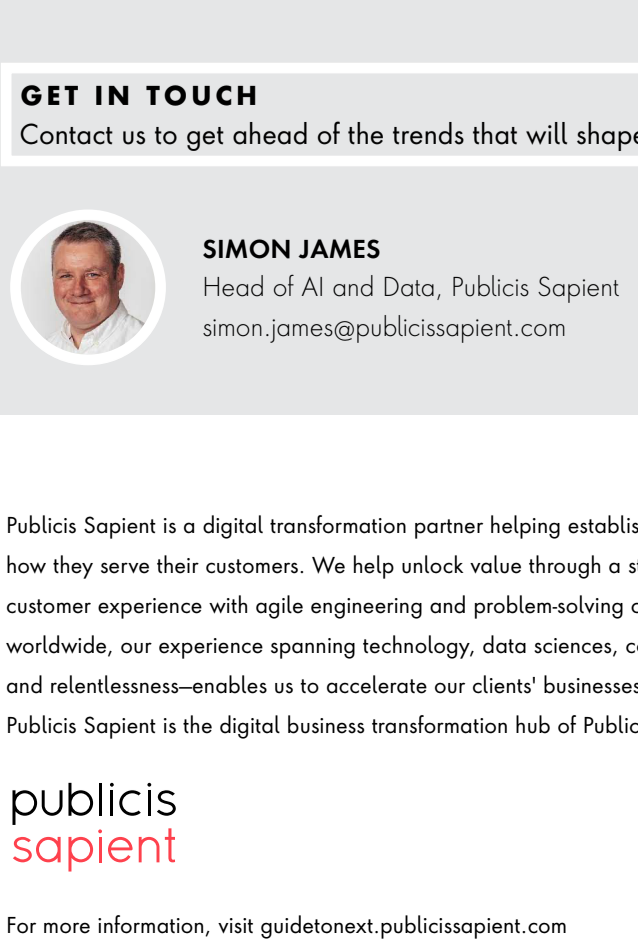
GET IN TOUCH
Contact us to get ahead of the trends that will shape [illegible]

SIMON JAMES
Head of AI and Data, Publicis Sapient
simon.james@publicissapient.com

Publicis Sapient is a digital transformation partner helping establis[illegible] how they serve their customers. We help unlock value through a s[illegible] customer experience with agile engineering and problem-solving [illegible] worldwide, our experience spanning technology, data sciences, c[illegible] and relentlessness—enables us to accelerate our clients' businesses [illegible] Publicis Sapient is the digital business transformation hub of Public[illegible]

publicis
sapient

For more information, visit guidetonext.publicissapient.com